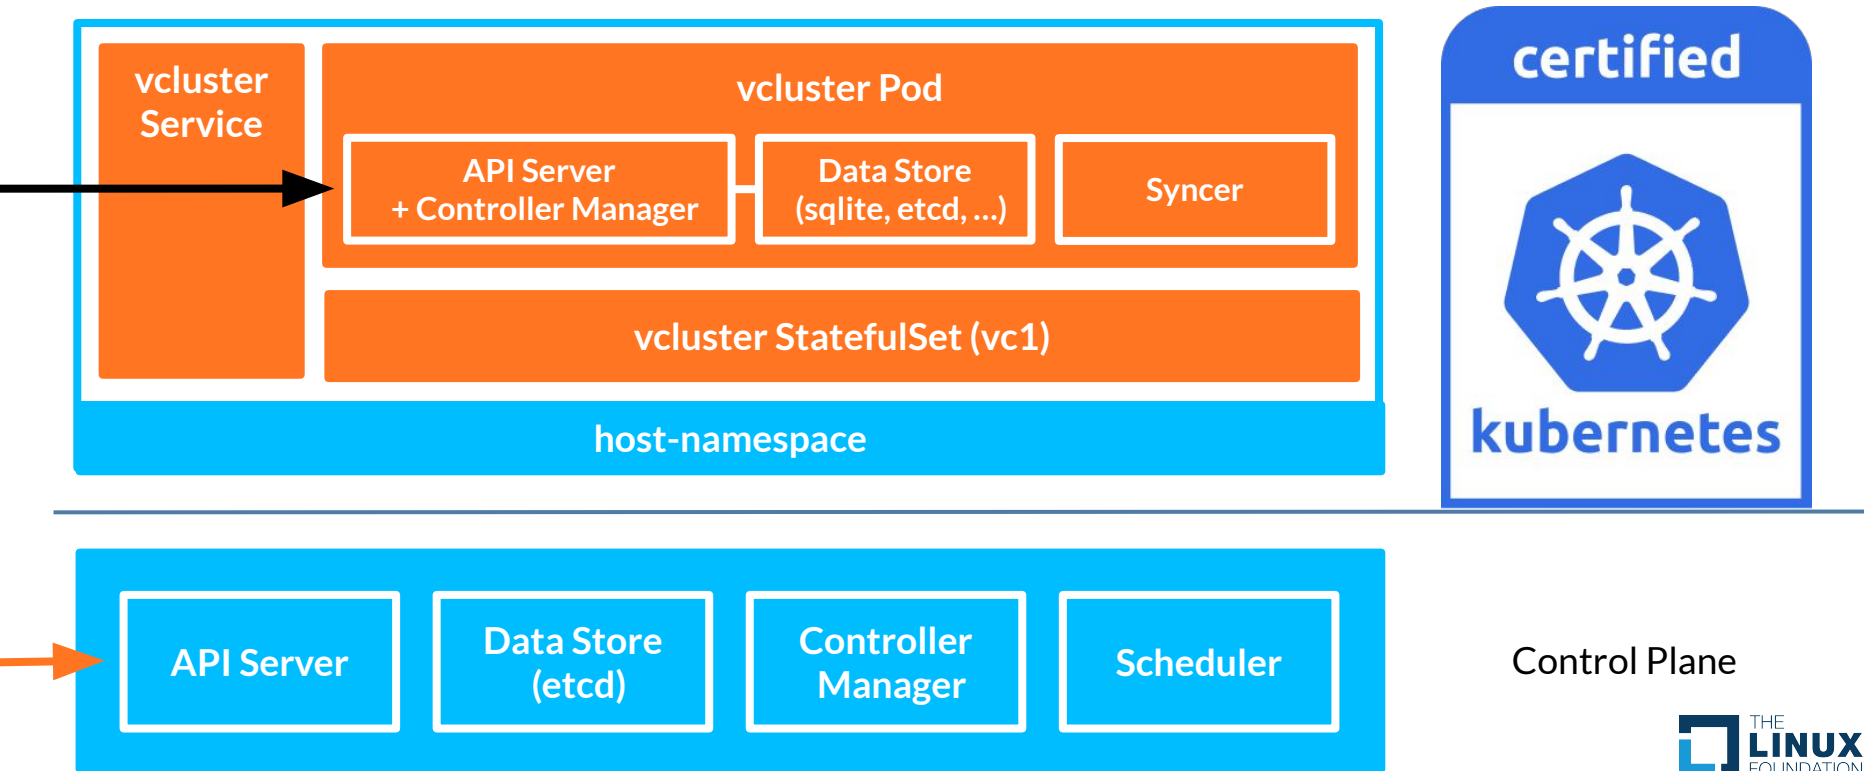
vcluster Service

vcluster Pod

API Server
+ Controller Manager

Data Store
(sqlite, etcd, ...)

Syncer

vcluster StatefulSet (vc1)

host-namespace

certified

kubernetes

API Server

Data Store
(etcd)

Controller
Manager

Scheduler

Control Plane

THE LINUX FOUNDATION